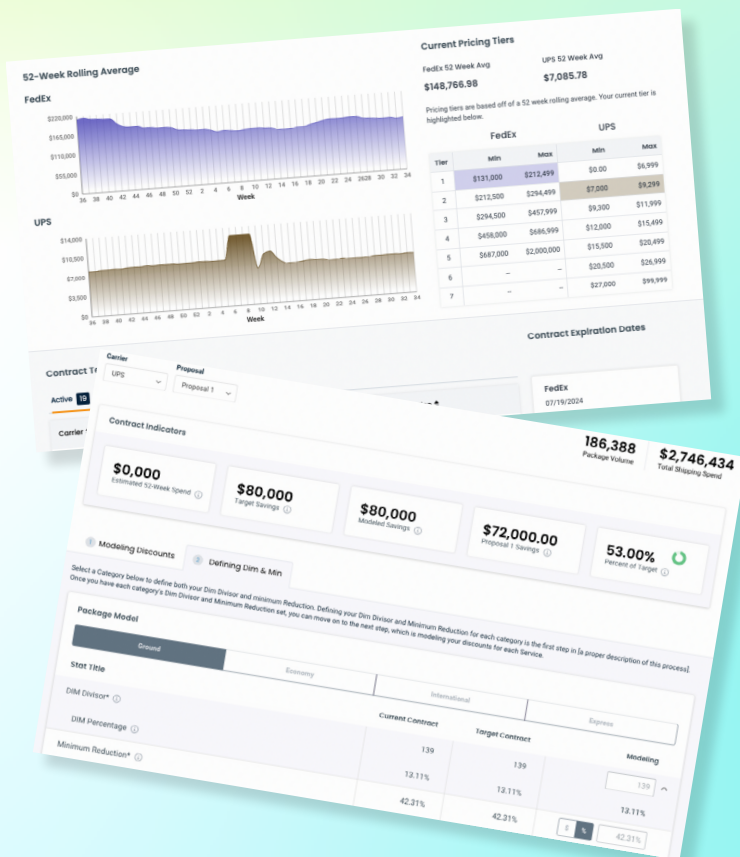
52-Week Rolling Average

FedEx

$220,000
$165,000
$110,000
$55,000
$0

36 38 40 42 44 46 48 50 52 2 4 6 8 10 12 14 16 18 20 22 24 2628 30 32 34
Week

UPS

$14,000
$10,500
$7,000
$3,500
$0

36 38 40 42 44 46 48 50 52 2 4 6 8 10 12 14 16 18 20 22 24 26 28 30 32 34
Week

Current Pricing Tiers

FedEx 52 Week Avg
$148,766.98

UPS 52 Week Avg
$7,085.78

Pricing tiers are based off of a 52 week rolling average. Your current tier is highlighted below.

| Tier | FedEx Min | FedEx Max | UPS Min | UPS Max |
|---|---|---|---|---|
| 1 | $131,000 | $212,499 | $0.00 | $6,999 |
| 2 | $212,500 | $294,499 | $7,000 | $9,299 |
| 3 | $294,500 | $457,999 | $9,300 | $11,999 |
| 4 | $458,000 | $686,999 | $12,000 | $15,499 |
| 5 | $687,000 | $2,000,000 | $15,500 | $20,499 |
| 6 | – | – | $20,500 | $26,999 |
| 7 | – | – | $27,000 | $99,999 |

Contract Expiration Dates

FedEx
07/19/2024

Contract T
Active 19
Carrier

Carrier
UPS
Proposal
Proposal 1

Contract Indicators

186,388
Package Volume

$2,746,434
Total Shipping Spend

$0,000
Estimated 52-Week Spend

$80,000
Target Savings

$80,000
Modeled Savings

$72,000.00
Proposal 1 Savings

53.00%
Percent of Target

1 Modeling Discounts
2 Defining Dim & Min

Select a Category below to define both your Dim Divisor and minimum Reduction. Defining your Dim Divisor and Minimum Reduction for each category is the first step in [a proper description of this process]. Once you have each category's Dim Divisor and Minimum Reduction set, you can move on to the next step, which is modeling your discounts for each Service.

Package Model

Ground
Economy
International
Express

| Stat Title | Current Contract | Target Contract | Modeling |
|---|---|---|---|
| DIM Divisor* | 139 | 139 | 139 |
| DIM Percentage | 12.11% | 13.11% | 13.11% |
| Minimum Reduction* | 42.31% | 42.31% | $ % 42.31% |